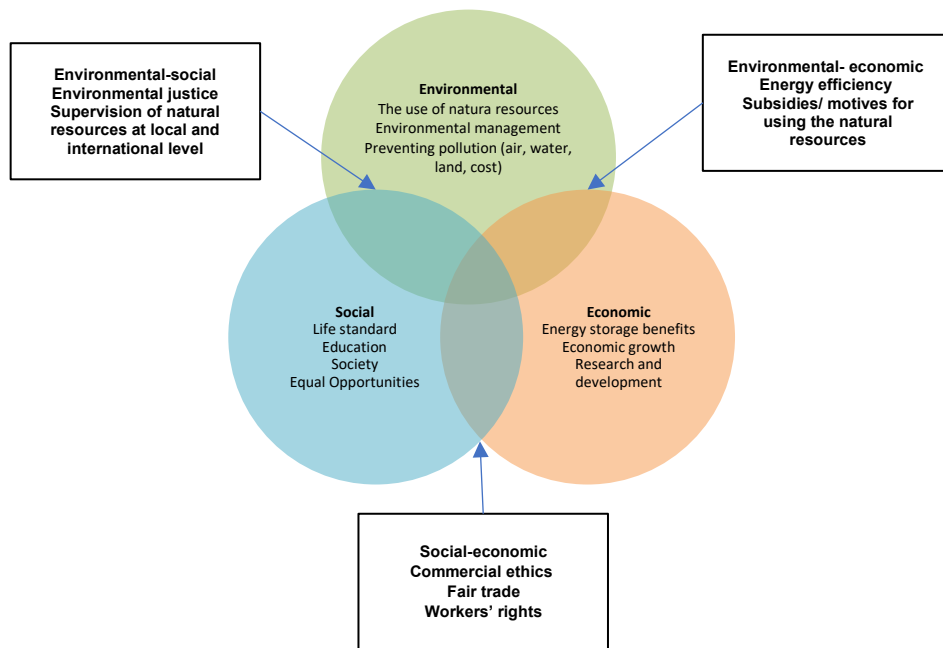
Environmental-social
Environmental justice
Supervision of natural resources at local and international level

Environmental
The use of natura resources
Environmental management
Preventing pollution (air, water, land, cost)

Environmental- economic
Energy efficiency
Subsidies/ motives for using the natural resources

Social
Life standard
Education
Society
Equal Opportunities

Economic
Energy storage benefits
Economic growth
Research and development

Social-economic
Commercial ethics
Fair trade
Workers' rights